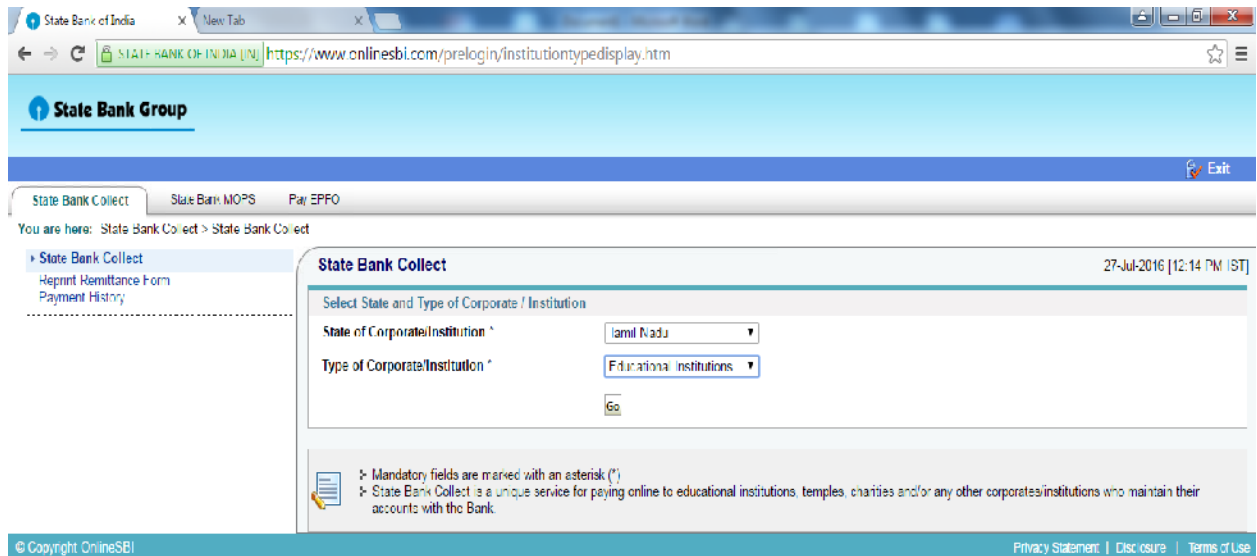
State Bank of India
New Tab

STATE BANK OF INDIA [IN] https://www.onlinesbi.com/prelogin/institutiontypedisplay.htm

State Bank Group

Exit

State Bank Collect
State Bank MOPS
Pay EPFO

You are here: State Bank Collect > State Bank Collect

State Bank Collect
Reprint Remittance Form
Payment History

State Bank Collect
27-Jul-2016 [12:14 PM IST]

Select State and Type of Corporate / Institution

State of Corporate/Institution * Tamil Nadu

Type of Corporate/Institution * Educational Institutions

Go

Mandatory fields are marked with an asterisk (*)
State Bank Collect is a unique service for paying online to educational institutions, temples, charities and/or any other corporates/institutions who maintain their accounts with the Bank.

© Copyright OnlineSBI
Privacy Statement | Disclosure | Terms of Use